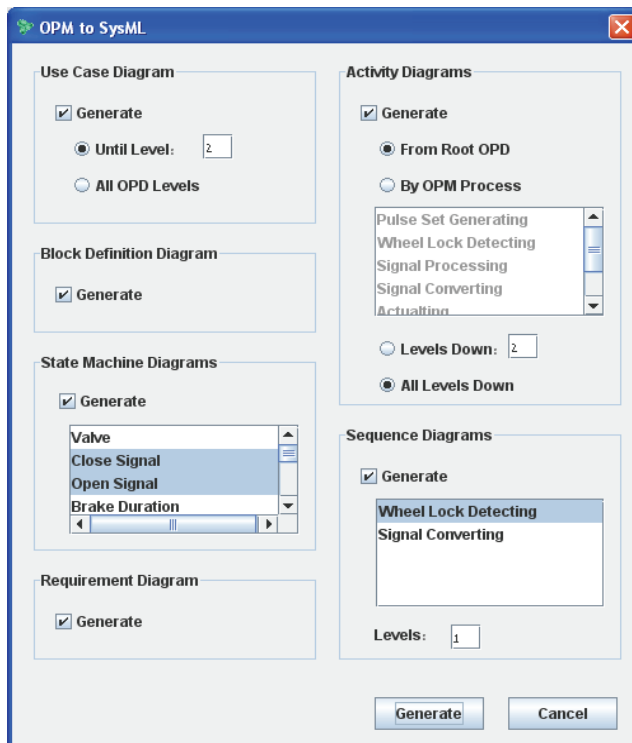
OPM to SysML

Use Case Diagram
Generate
Until Level: 2
All OPD Levels

Block Definition Diagram
Generate

State Machine Diagrams
Generate
Valve
Close Signal
Open Signal
Brake Duration

Requirement Diagram
Generate

Activity Diagrams
Generate
From Root OPD
By OPM Process
Pulse Set Generating
Wheel Lock Detecting
Signal Processing
Signal Converting
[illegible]
Levels Down: 2
All Levels Down

Sequence Diagrams
Generate
Wheel Lock Detecting
Signal Converting
Levels: 1

Generate
Cancel